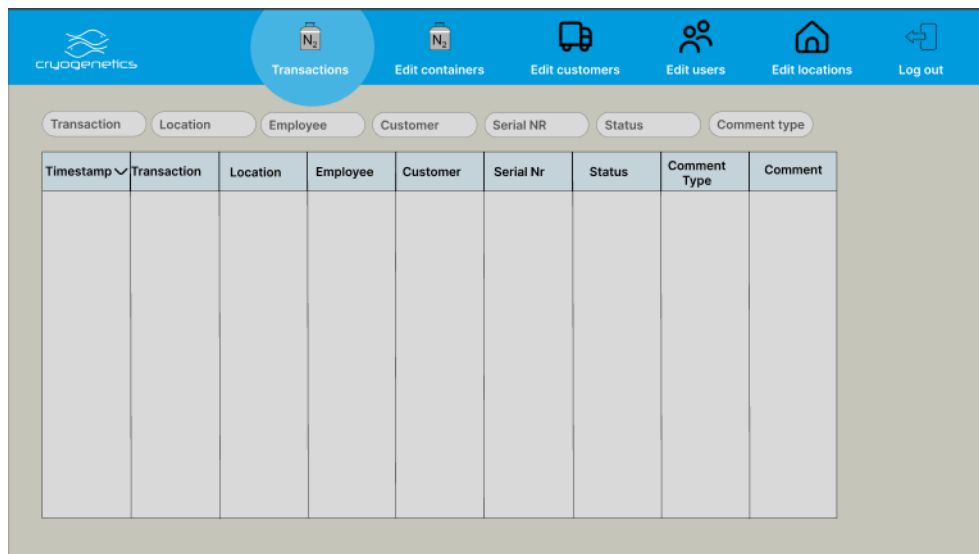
cryogenetics

$N_2$
Transactions

$N_2$
Edit containers

Edit customers

Edit users

Edit locations

Log out

Transaction | Location | Employee | Customer | Serial NR | Status | Comment type

| Timestamp | Transaction | Location | Employee | Customer | Serial Nr | Status | Comment Type | Comment |
|---|---|---|---|---|---|---|---|---|
| | | | | | | | | |